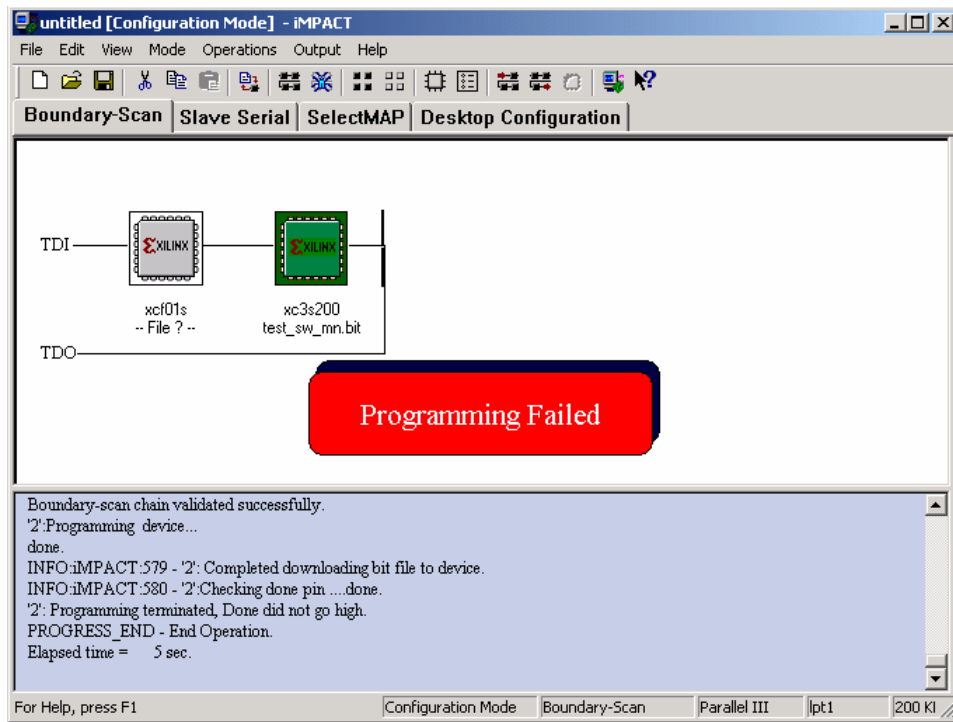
untitled [Configuration Mode] - iMPACT

File Edit View Mode Operations Output Help

Boundary-Scan | Slave Serial | SelectMAP | Desktop Configuration

TDI

XILINX

XILINX

xcf01s
-- File ? --

xc3s200
test_sw_mn.bit

TDO

Programming Failed

Boundary-scan chain validated successfully.
'2':Programming device...
done.
INFO:iMPACT:579 - '2': Completed downloading bit file to device.
INFO:iMPACT:580 - '2':Checking done pin ....done.
'2': Programming terminated, Done did not go high.
PROGRESS_END - End Operation.
Elapsed time = 5 sec.

For Help, press F1 | Configuration Mode | Boundary-Scan | Parallel III | lpt1 | 200 Kl